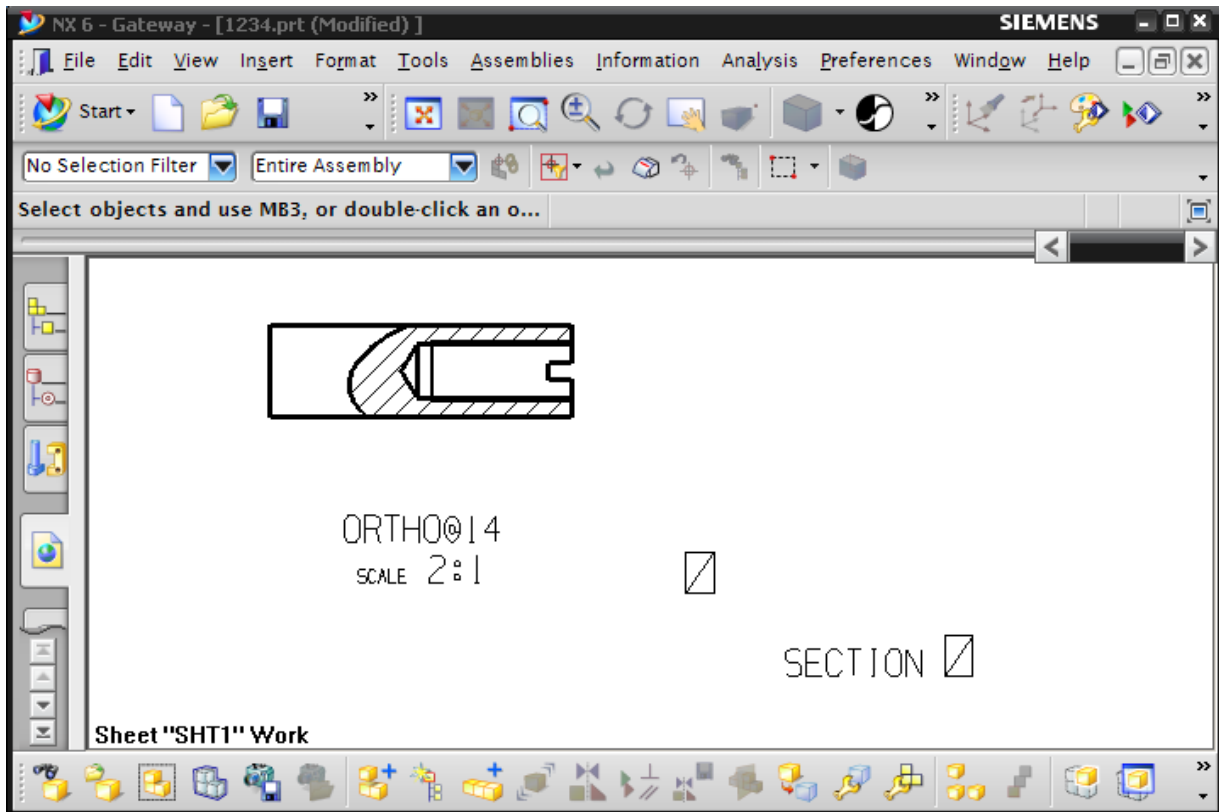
NX 6 - Gateway - [1234.prt (Modified) ]
SIEMENS

File Edit View Insert Format Tools Assemblies Information Analysis Preferences Window Help

Start

No Selection Filter
Entire Assembly

Select objects and use MB3, or double-click an o...

ORTHO@14
SCALE 2:1

SECTION

Sheet "SHT1" Work